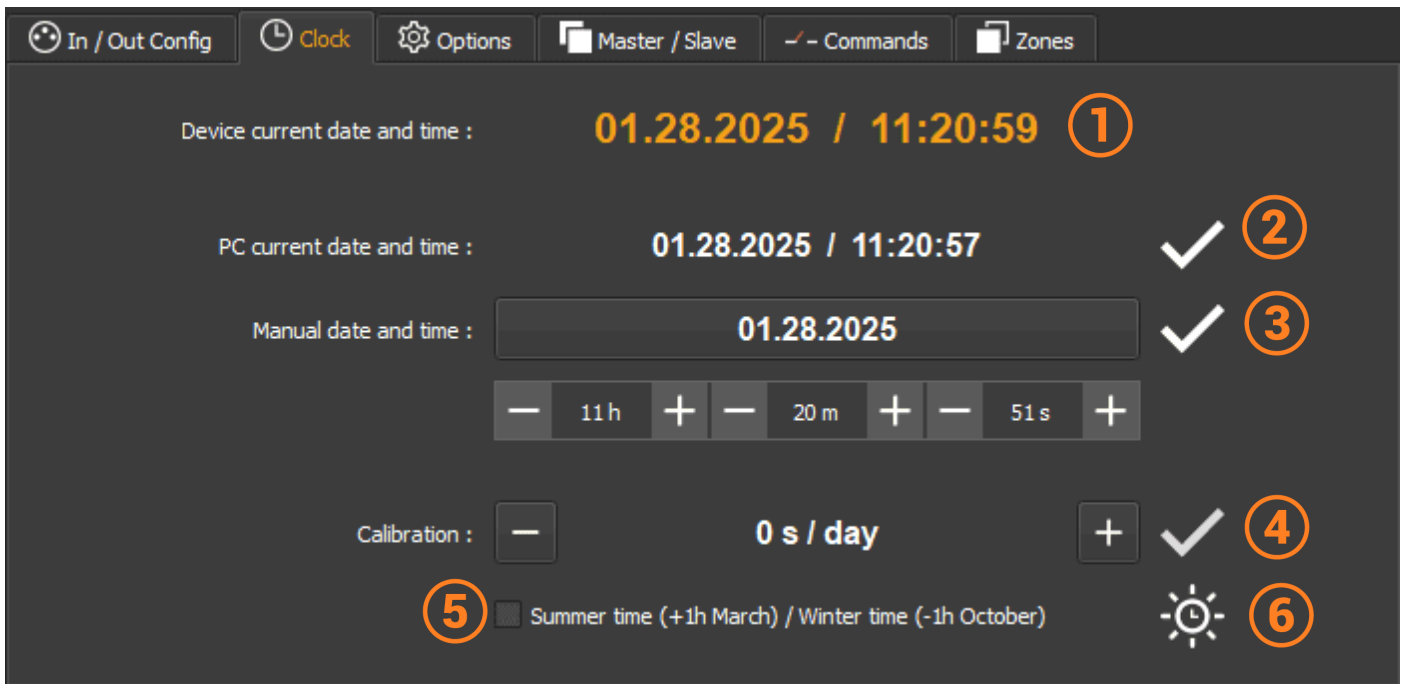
In / Out Config | Clock | Options | Master / Slave | Commands | Zones

Device current date and time : 01.28.2025 / 11:20:59 ①

PC current date and time : 01.28.2025 / 11:20:57 ②

Manual date and time : 01.28.2025 ③

− 11 h + − 20 m + − 51 s +

Calibration : − 0 s / day + ④

⑤ Summer time (+1h March) / Winter time (-1h October) ⑥